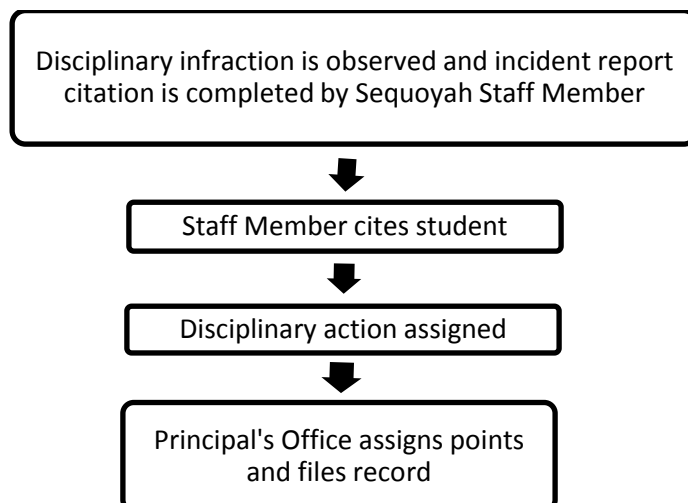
Disciplinary infraction is observed and incident report citation is completed by Sequoyah Staff Member

Staff Member cites student

Disciplinary action assigned

Principal's Office assigns points and files record